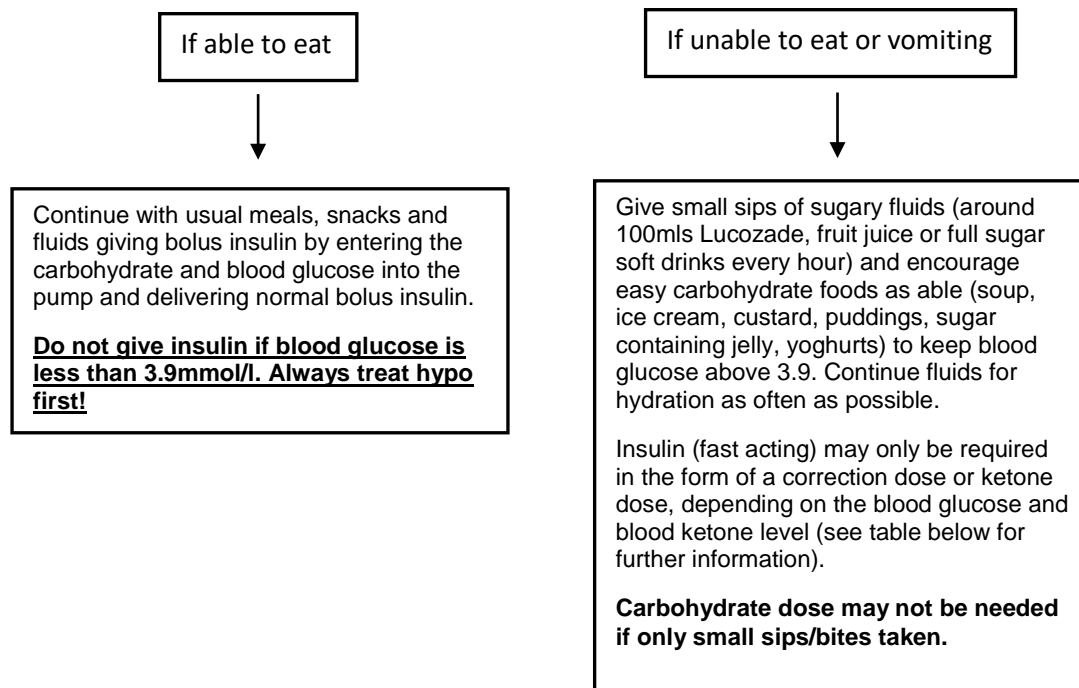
If able to eat

Continue with usual meals, snacks and fluids giving bolus insulin by entering the carbohydrate and blood glucose into the pump and delivering normal bolus insulin.

**Do not give insulin if blood glucose is less than 3.9mmol/l. Always treat hypo first!**

If unable to eat or vomiting

Give small sips of sugary fluids (around 100mls Lucozade, fruit juice or full sugar soft drinks every hour) and encourage easy carbohydrate foods as able (soup, ice cream, custard, puddings, sugar containing jelly, yoghurts) to keep blood glucose above 3.9. Continue fluids for hydration as often as possible.

Insulin (fast acting) may only be required in the form of a correction dose or ketone dose, depending on the blood glucose and blood ketone level (see table below for further information).

**Carbohydrate dose may not be needed if only small sips/bites taken.**